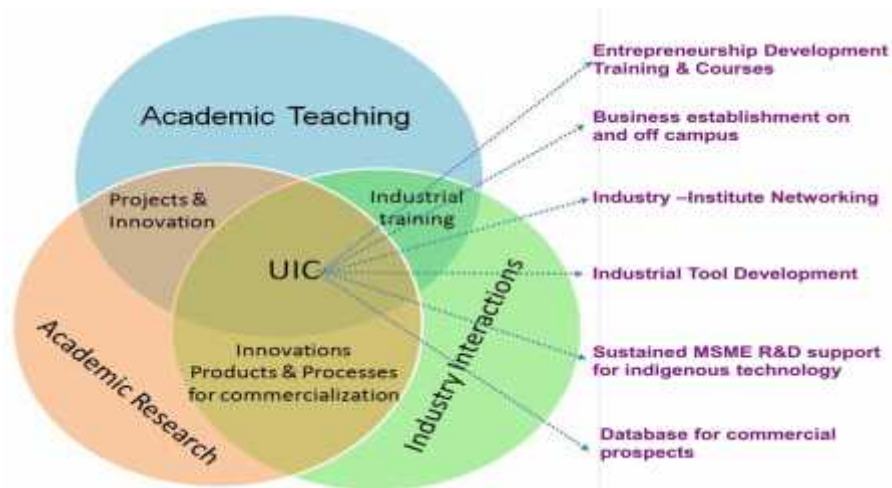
Academic Teaching

Projects & Innovation

Industrial training

UIC

Academic Research

Industry Interactions

Innovations Products & Processes for commercialization

Entrepreneurship Development Training & Courses

Business establishment on and off campus

Industry –Institute Networking

Industrial Tool Development

Sustained MSME R&D support for indigenous technology

Database for commercial prospects